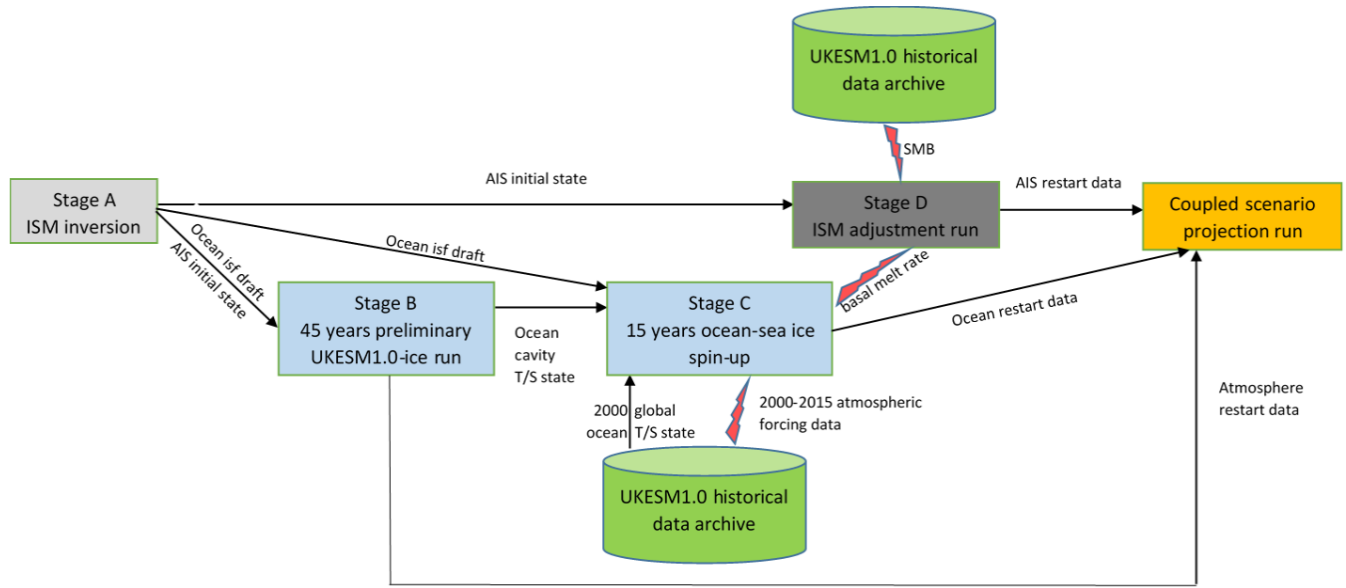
UKESM1.0 historical data archive

SMB

Stage A
ISM inversion

AIS initial state

AIS restart data

Stage D
ISM adjustment run

Coupled scenario projection run

Ocean isf draft

Ocean isf draft

AIS initial state

basal melt rate

Stage B
45 years preliminary UKESM1.0-ice run

Ocean cavity T/S state

Stage C
15 years ocean-sea ice spin-up

Ocean restart data

2000 global ocean T/S state

2000-2015 atmospheric forcing data

Atmosphere restart data

UKESM1.0 historical data archive